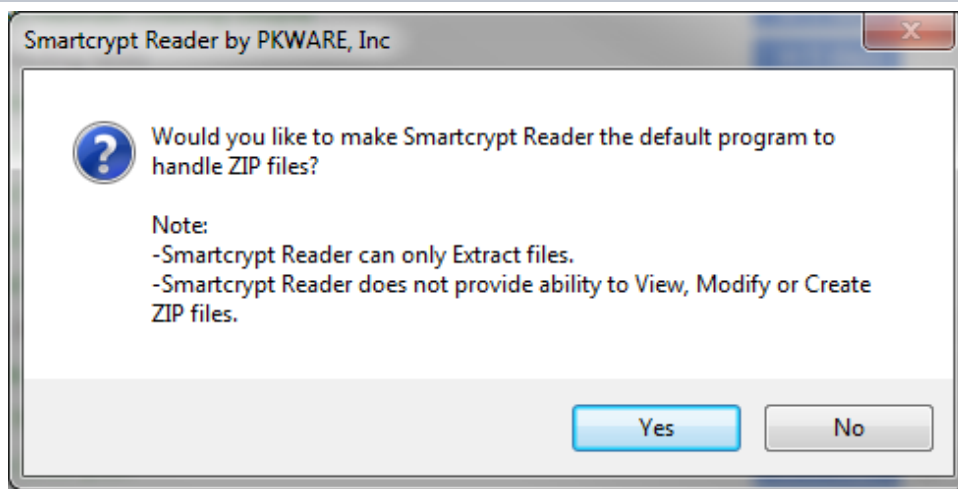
Smartcrypt Reader by PKWARE, Inc

Would you like to make Smartcrypt Reader the default program to handle ZIP files?

Note:
-Smartcrypt Reader can only Extract files.
-Smartcrypt Reader does not provide ability to View, Modify or Create ZIP files.

Yes

No